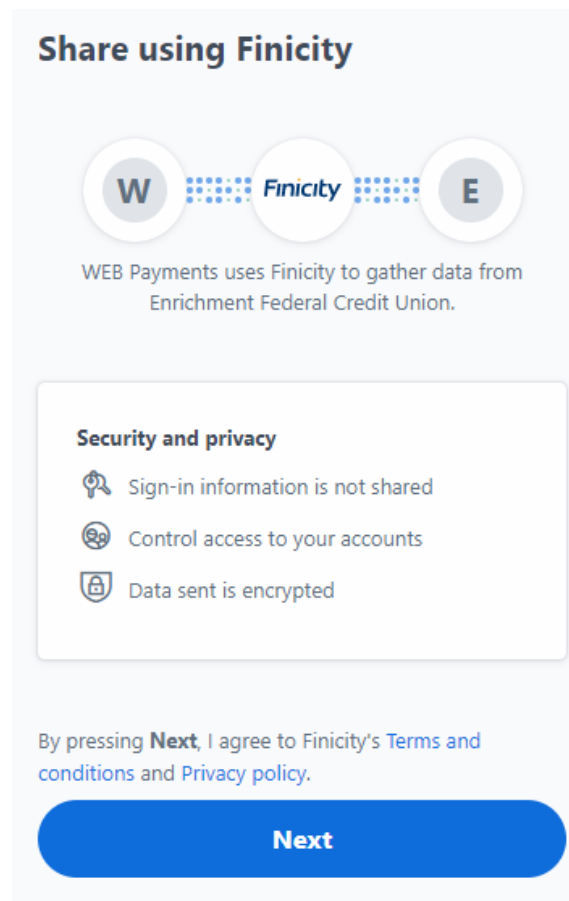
Share using Finicity

W

Finicity

E

WEB Payments uses Finicity to gather data from Enrichment Federal Credit Union.

Security and privacy

Sign-in information is not shared

Control access to your accounts

Data sent is encrypted

By pressing **Next**, I agree to Finicity's Terms and conditions and Privacy policy.

Next